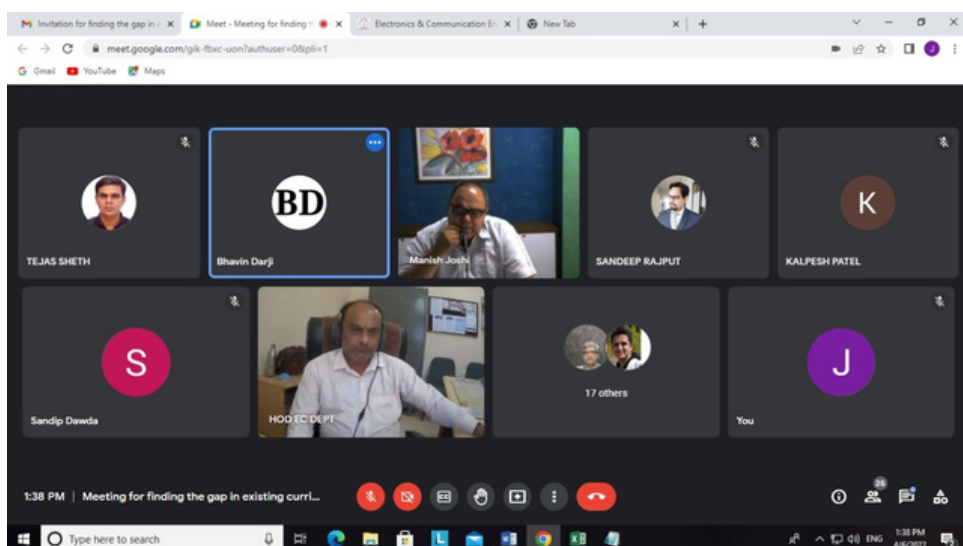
M Invitation for finding the gap in ✕ Meet - Meeting for finding t ✕ Electronics & Communication En ✕ New Tab ✕ +

meet.google.com/gik-fbxc-uon?authuser=0&pli=1

Gmail YouTube Maps

TEJAS SHETH

BD
Bhavin Darji

Manish Joshi

SANDEEP RAJPUT

K
KALPESH PATEL

S
Sandip Dawda

HOD EC DEPT

17 others

J
You

1:38 PM | Meeting for finding the gap in existing curri...

25

Type here to search

ENG 1:38 PM 4/6/2022